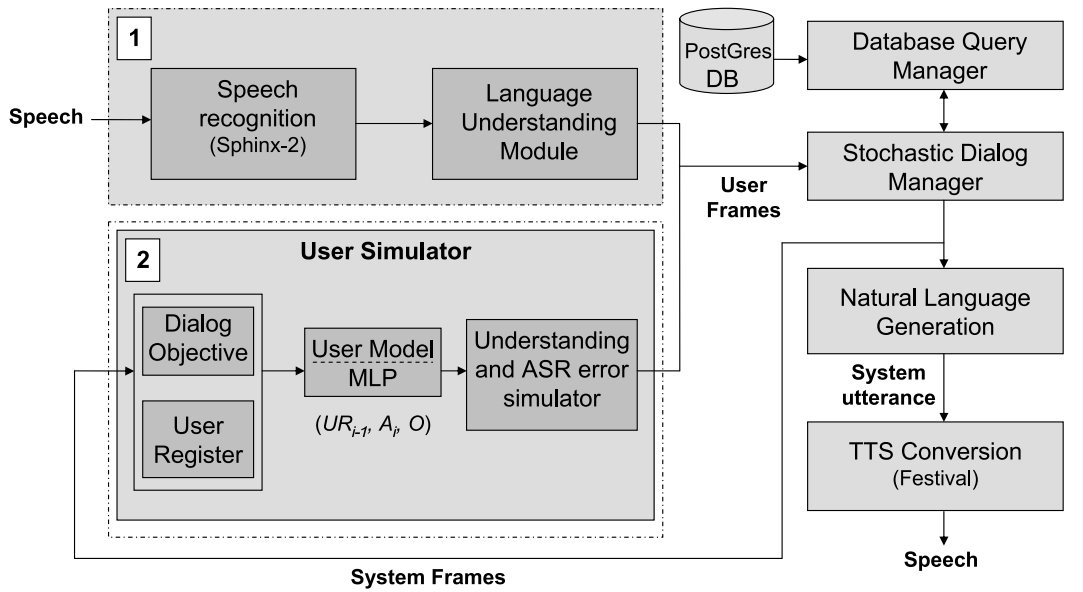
1

Speech

Speech recognition (Sphinx-2)

Language Understanding Module

PostGres DB

Database Query Manager

Stochastic Dialog Manager

User Frames

2

User Simulator

Dialog Objective

User Register

User Model

MLP

($UR_{i-1}$, $A_i$, $O$)

Understanding and ASR error simulator

Natural Language Generation

System utterance

TTS Conversion (Festival)

Speech

System Frames